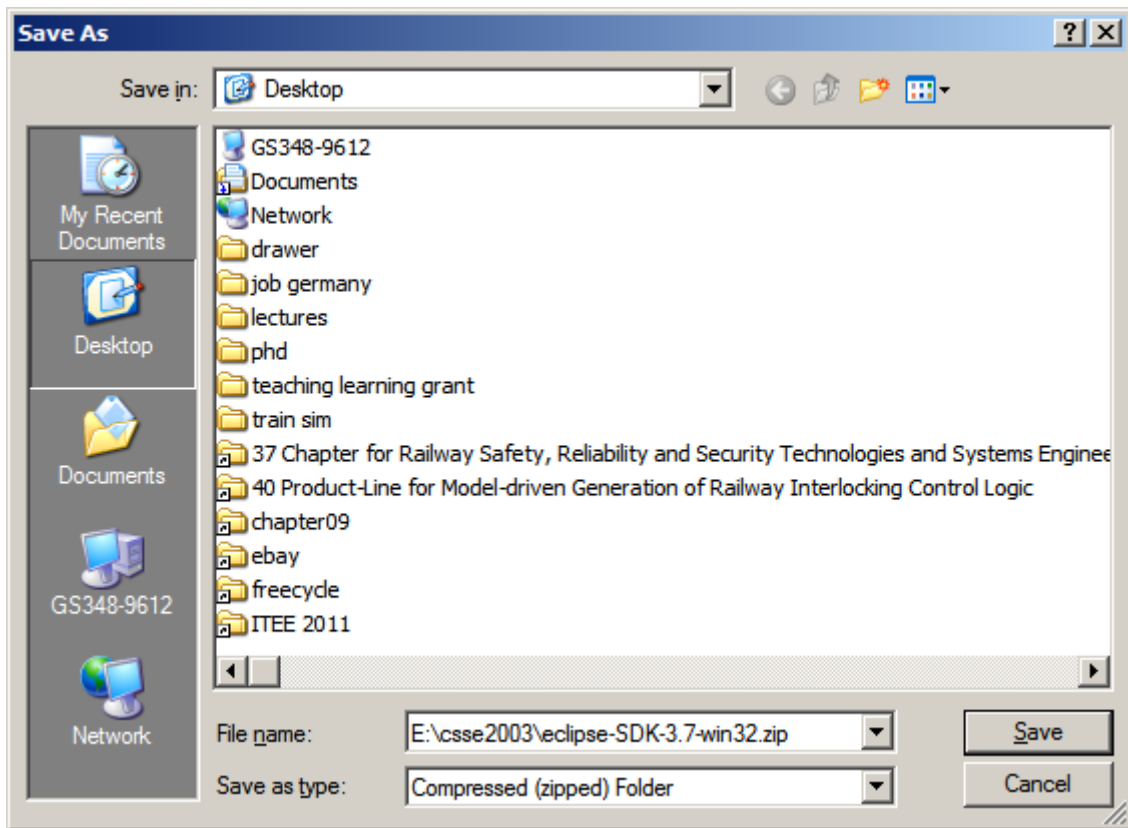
Save As
?
Save in: Desktop

My Recent Documents
Desktop
Documents
GS348-9612
Network

GS348-9612
Documents
Network
drawer
job germany
lectures
phd
teaching learning grant
train sim
37 Chapter for Railway Safety, Reliability and Security Technologies and Systems Enginee
40 Product-Line for Model-driven Generation of Railway Interlocking Control Logic
chapter09
ebay
freecycle
ITEE 2011

File name: E:\csse2003\eclipse-SDK-3.7-win32.zip
Save as type: Compressed (zipped) Folder
Save
Cancel